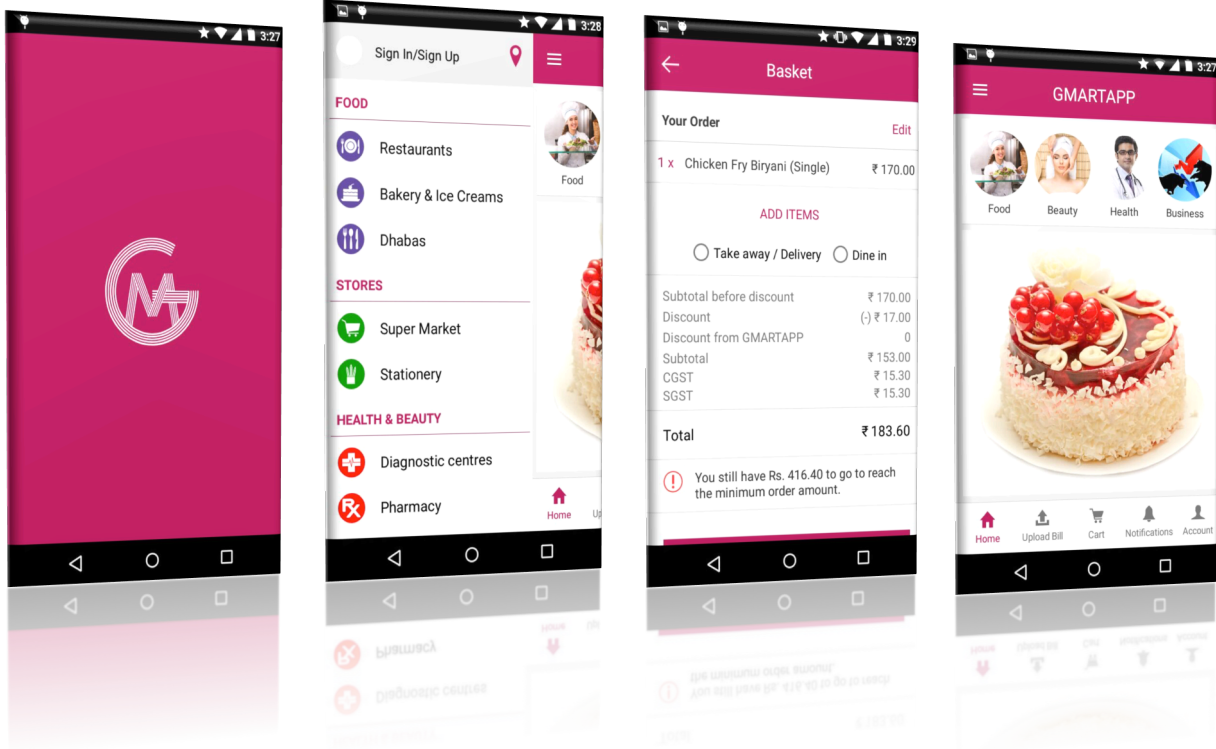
3:27

3:28

Sign In/Sign Up

FOOD

Restaurants

Bakery & Ice Creams

Dhabas

STORES

Super Market

Stationery

HEALTH & BEAUTY

Diagnostic centres

Pharmacy

Food

Home

3:29

Basket

Your Order

Edit

1 x Chicken Fry Biryani (Single) ₹ 170.00

ADD ITEMS

Take away / Delivery

Dine in

| | |
|---|---|
| Subtotal before discount | ₹ 170.00 |
| Discount | (-) ₹ 17.00 |
| Discount from GMARTAPP | 0 |
| Subtotal | ₹ 153.00 |
| CGST | ₹ 15.30 |
| SGST | ₹ 15.30 |
| Total | ₹ 183.60 |

You still have Rs. 416.40 to go to reach the minimum order amount.

3:27

GMARTAPP

Food

Beauty

Health

Business

Home

Upload Bill

Cart

Notifications

Account